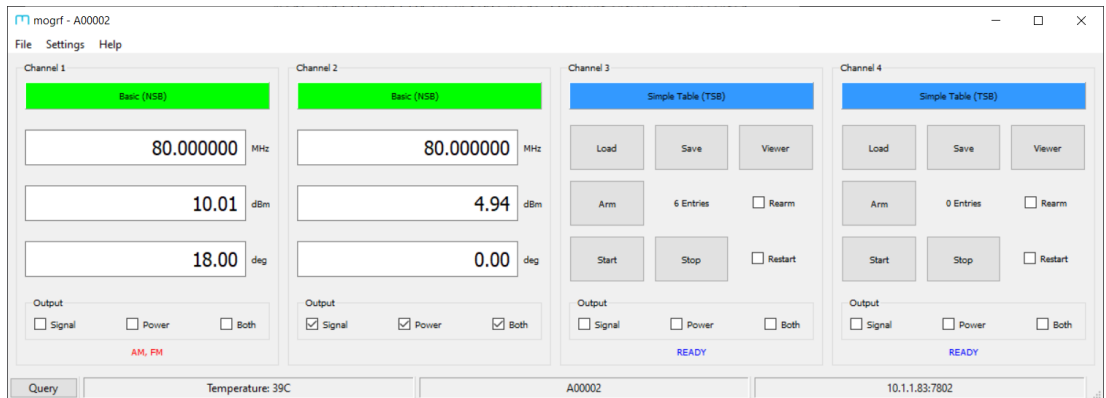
mogrf - A00002

File Settings Help

Channel 1

Basic (NSB)

80.000000 MHz

10.01 dBm

18.00 deg

Output

Signal Power Both

AM, FM

Channel 2

Basic (NSB)

80.000000 MHz

4.94 dBm

0.00 deg

Output

Signal Power Both

Channel 3

Simple Table (TSB)

Load Save Viewer

Arm 6 Entries Rearm

Start Stop Restart

Output

Signal Power Both

READY

Channel 4

Simple Table (TSB)

Load Save Viewer

Arm 0 Entries Rearm

Start Stop Restart

Output

Signal Power Both

READY

Query Temperature: 39C A00002 10.1.1.83:7802